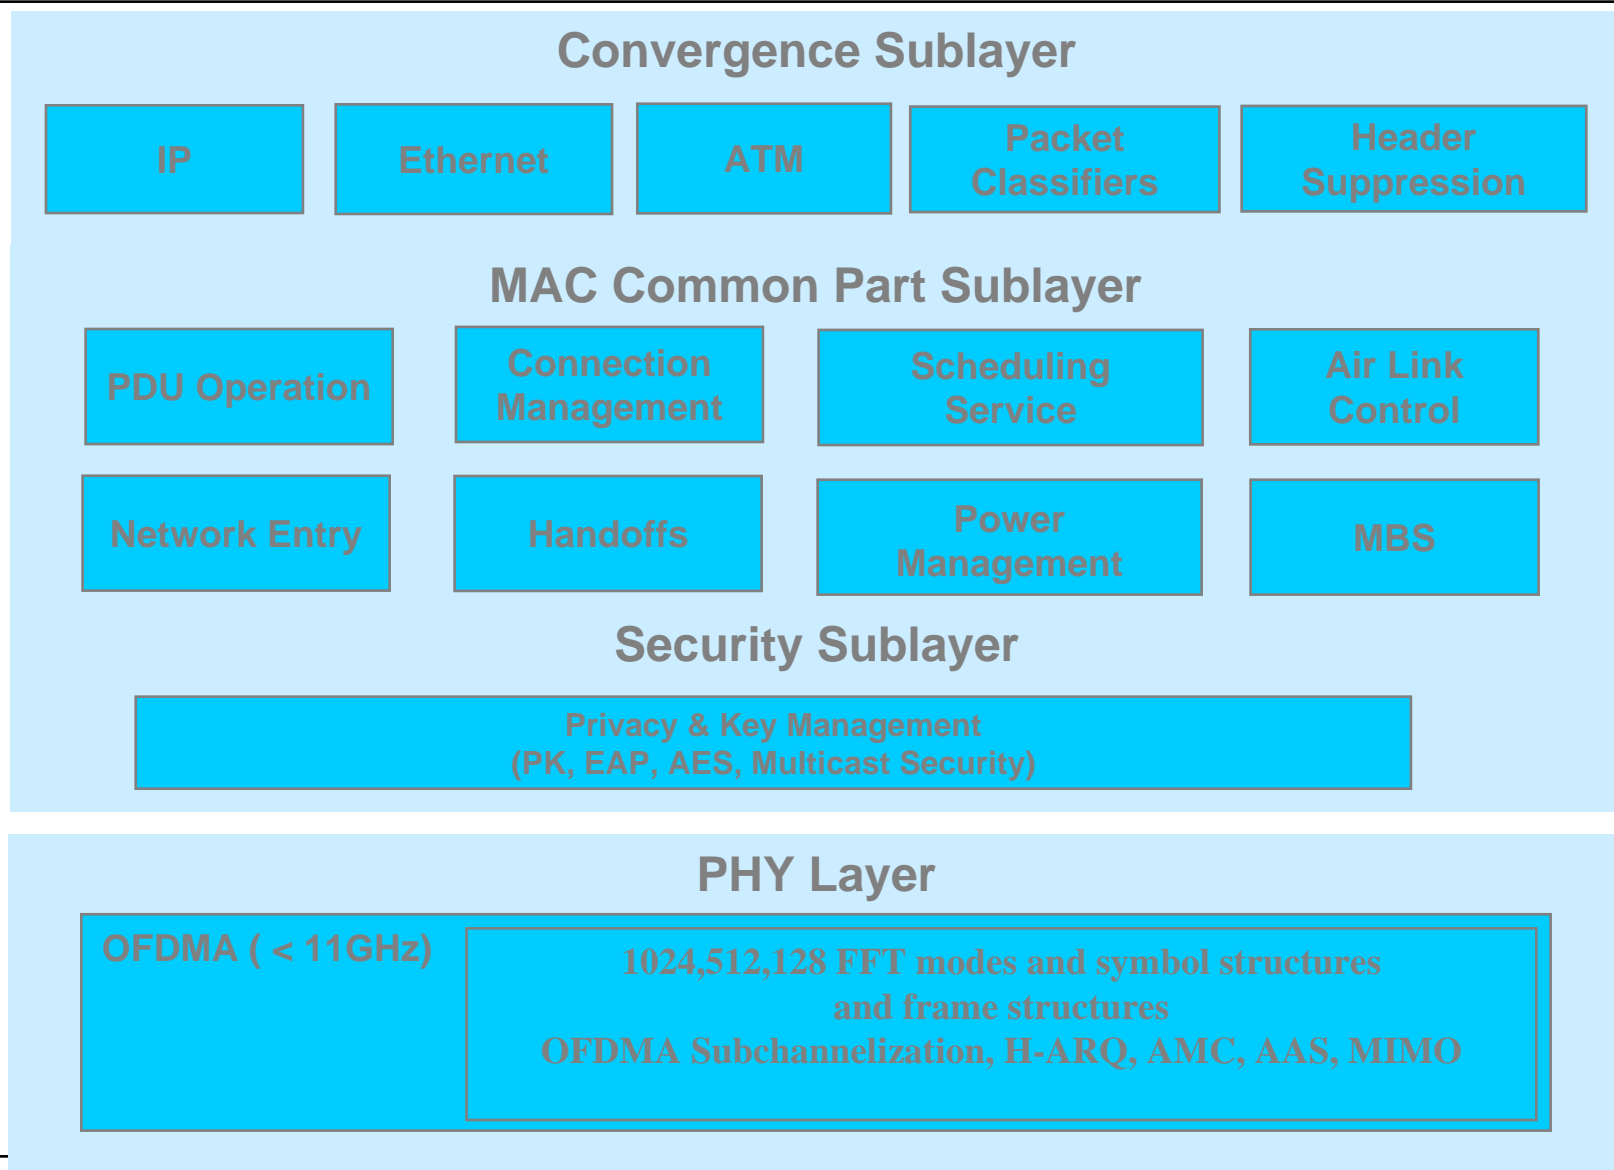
Convergence Sublayer

IP

Ethernet

ATM

Packet Classifiers

Header Suppression

MAC Common Part Sublayer

PDU Operation

Connection Management

Scheduling Service

Air Link Control

Network Entry

Handoffs

Power Management

MBS

Security Sublayer

Privacy & Key Management
(PK, EAP, AES, Multicast Security)

PHY Layer

OFDMA ( < 11GHz)

1024,512,128 FFT modes and symbol structures and frame structures
OFDMA Subchannelization, H-ARQ, AMC, AAS, MIMO